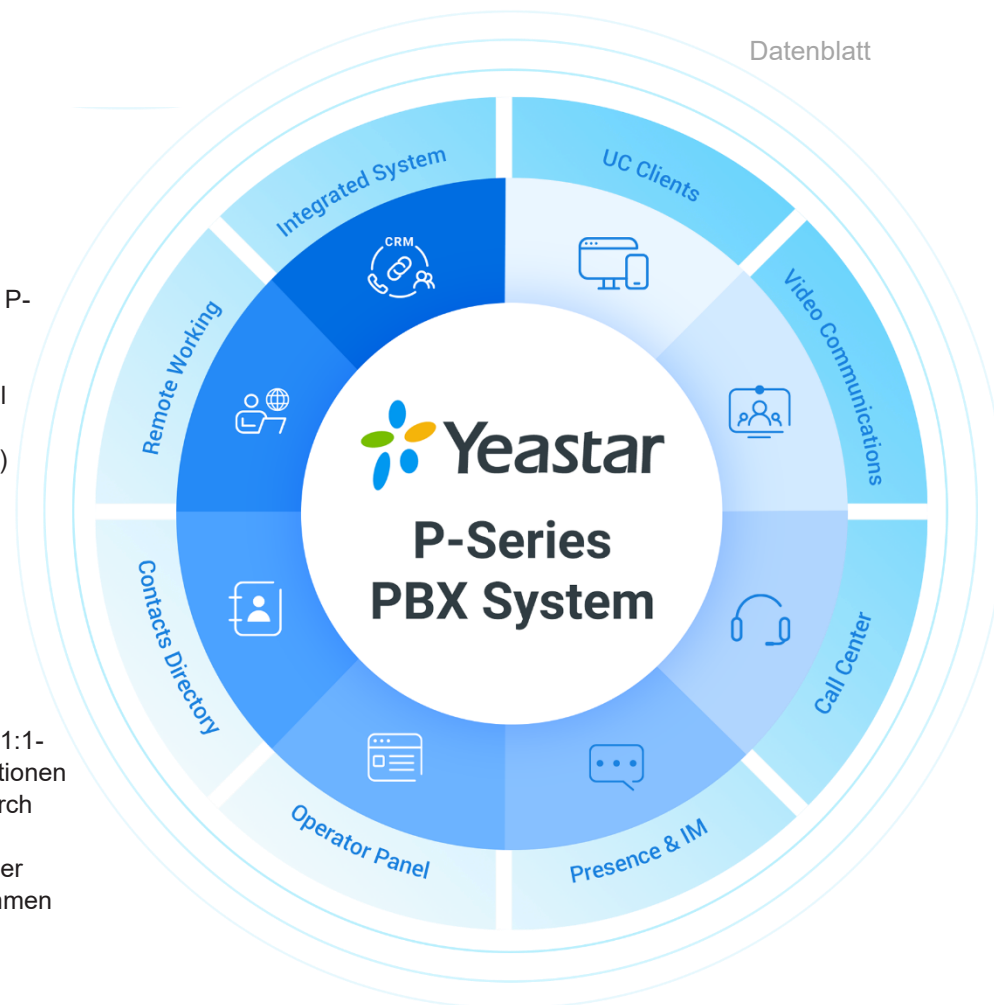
Datenblatt

P-

l

)

1:1-
tionen
rch

er
nmen

Integrated System

CRM

UC Clients

Video Communications

Remote Working

Yeastar

P-Series
PBX System

Contacts Directory

Call Center

Operator Panel

Presence & IM